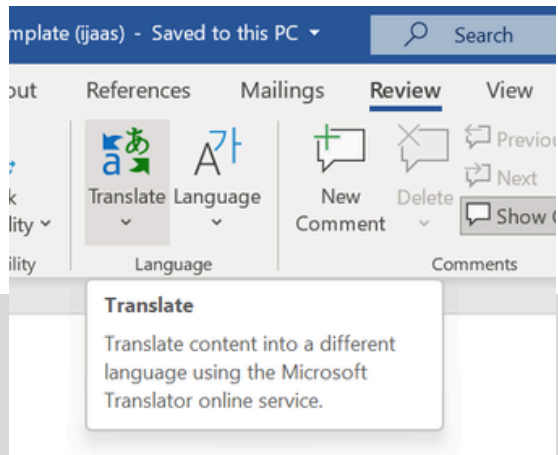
mplate (ijaas) - Saved to this PC

Search

out References Mailings Review View

k ility

ility

Translate Language

Language

New Comment

Delete

Previou

Next

Show C

Comments

Translate

Translate content into a different language using the Microsoft Translator online service.